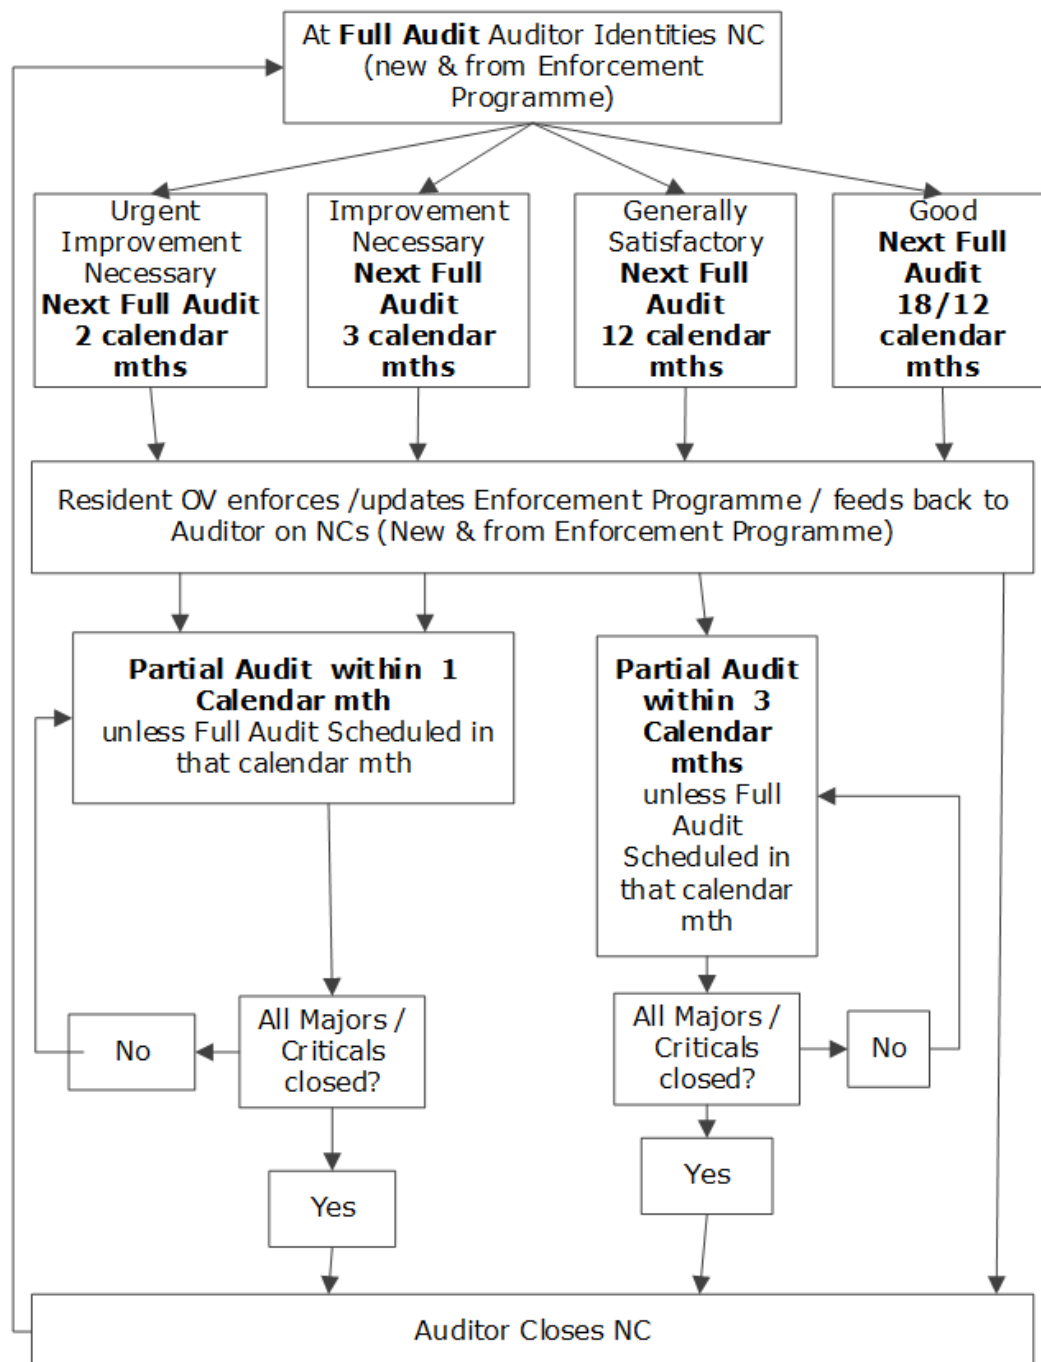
At **Full Audit** Auditor Identities NC (new & from Enforcement Programme)

Urgent Improvement Necessary **Next Full Audit 2 calendar mths**

Improvement Necessary **Next Full Audit 3 calendar mths**

Generally Satisfactory **Next Full Audit 12 calendar mths**

Good **Next Full Audit 18/12 calendar mths**

Resident OV enforces /updates Enforcement Programme / feeds back to Auditor on NCs (New & from Enforcement Programme)

**Partial Audit within 1 Calendar mth** unless Full Audit Scheduled in that calendar mth

**Partial Audit within 3 Calendar mths** unless Full Audit Scheduled in that calendar mth

All Majors / Criticals closed?

No

Yes

All Majors / Criticals closed?

No

Yes

Auditor Closes NC